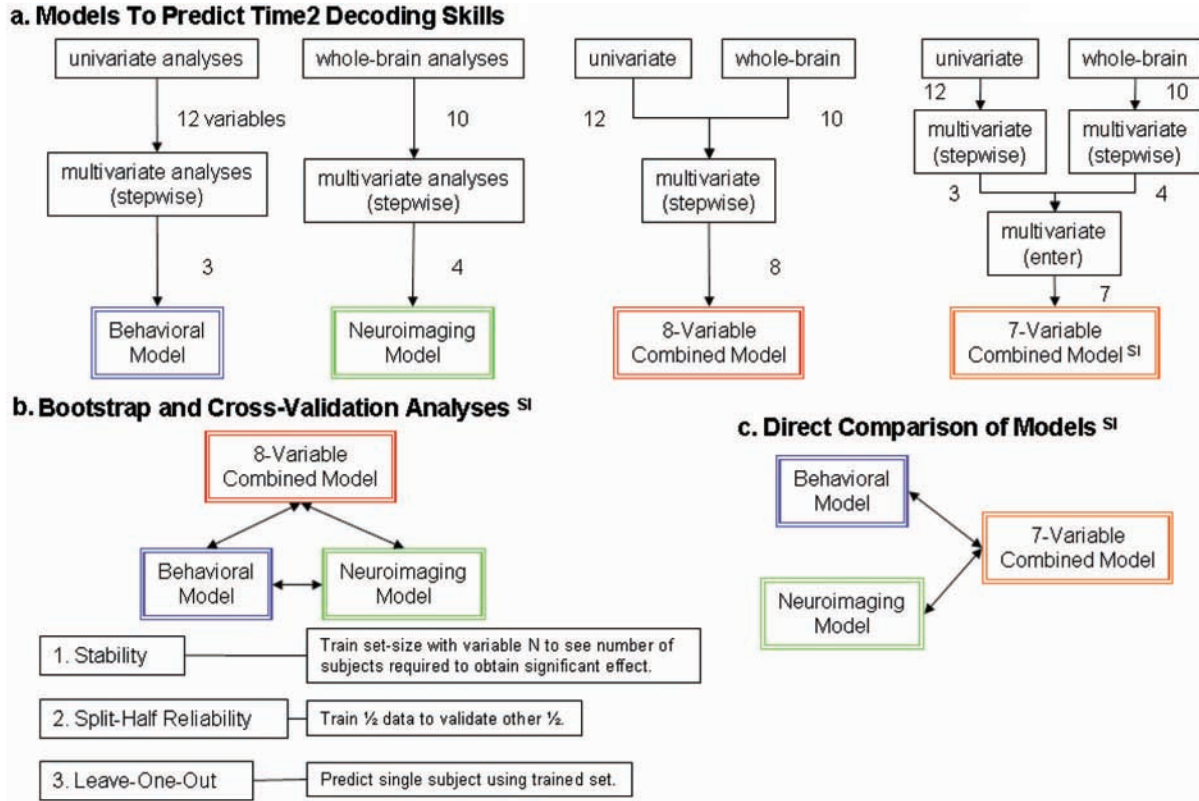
a. Models To Predict Time2 Decoding Skills

univariate analyses

12 variables

multivariate analyses (stepwise)

3

Behavioral Model

whole-brain analyses

10

multivariate analyses (stepwise)

4

Neuroimaging Model

univariate

whole-brain

12

10

multivariate (stepwise)

8

8-Variable Combined Model

univariate

whole-brain

12

10

multivariate (stepwise)

multivariate (stepwise)

3

4

multivariate (enter)

7

7-Variable Combined Model $^{SI}$

b. Bootstrap and Cross-Validation Analyses $^{SI}$

8-Variable Combined Model

Behavioral Model

Neuroimaging Model

1. Stability

Train set-size with variable N to see number of subjects required to obtain significant effect.

2. Split-Half Reliability

Train ½ data to validate other ½.

3. Leave-One-Out

Predict single subject using trained set.

c. Direct Comparison of Models $^{SI}$

Behavioral Model

7-Variable Combined Model

Neuroimaging Model